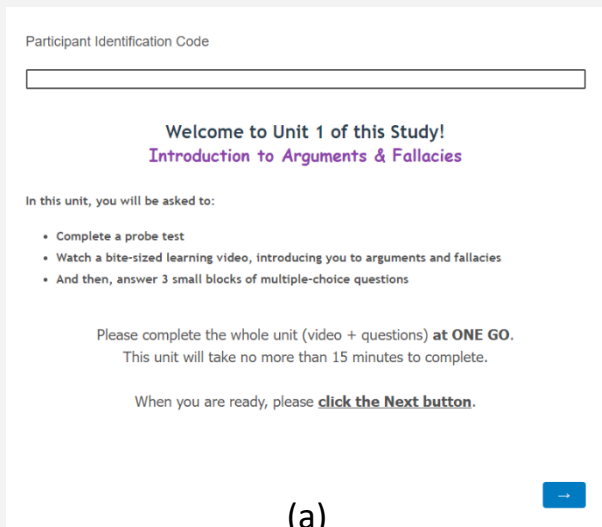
Participant Identification Code

Welcome to Unit 1 of this Study!
Introduction to Arguments & Fallacies

In this unit, you will be asked to:

- Complete a probe test
- Watch a bite-sized learning video, introducing you to arguments and fallacies
- And then, answer 3 small blocks of multiple-choice questions

Please complete the whole unit (video + questions) **at ONE GO**.
This unit will take no more than 15 minutes to complete.

When you are ready, please **click the Next button**.

→

(a)